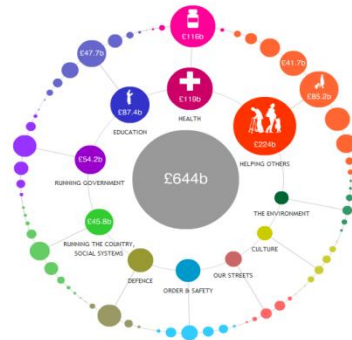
£116b

£47.7b

£41.7b

£87.4b

£119b

£85.2b

EDUCATION

HEALTH

£224b

£54.2b

£644b

HELPING OTHERS

RUNNING GOVERNMENT

THE ENVIRONMENT

£45.8b

RUNNING THE COUNTRY, SOCIAL SYSTEMS

CULTURE

DEFENCE

OUR STREETS

ORDER & SAFETY